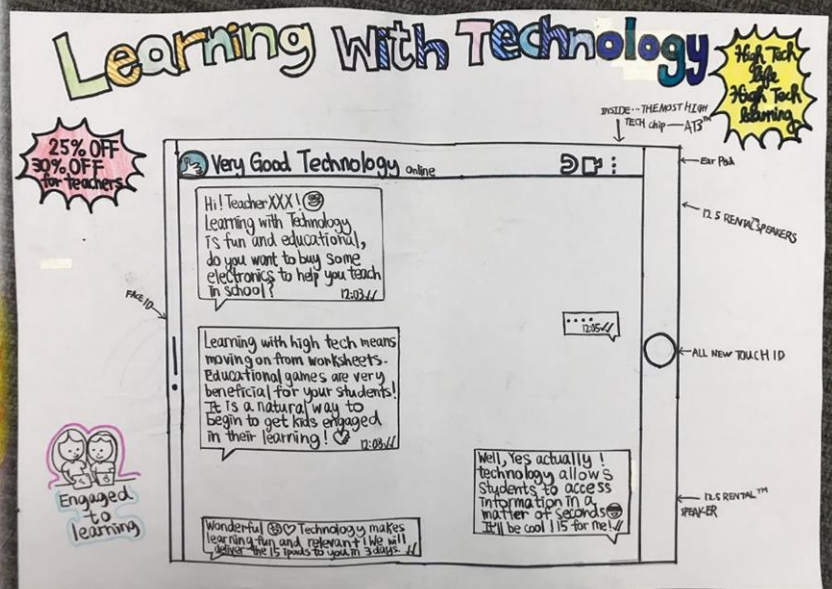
Learning With Technology

High Tech Life High Tech Learning

25% OFF
30% OFF for Teachers

INSIDE -- THE MOST HIGH TECH chip — A13™

Very Good Technology online

Ear Pod

12.5 RENTAL™ SPEAKERS

Hi! Teacher XXX! Learning with Technology is fun and educational, do you want to buy some electronics to help you teach in school? 12:03

FACE ID

.... 12:05

Learning with high tech means moving on from worksheets. Educational games are very beneficial for your students! It is a natural way to begin to get kids engaged in their learning! 12:08

ALL NEW TOUCH ID

Well, Yes actually! technology allows students to access information in a matter of seconds. It'll be cool 15 for me!

12.5 RENTAL™ SPEAKER

Engaged to learning

Wonderful Technology makes learning fun and relevant! We will deliver the 15 ipads to you in 3 days.